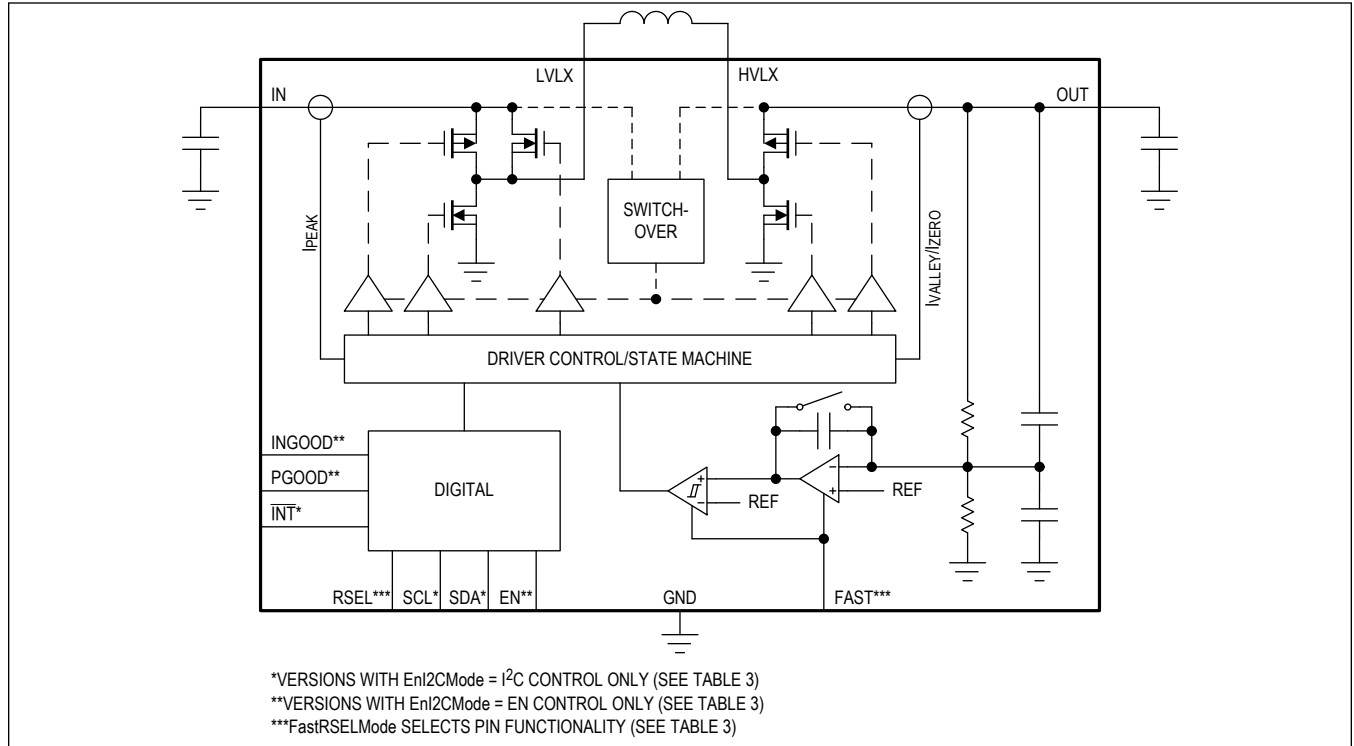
LVLX

HVLX

IN

OUT

SWITCH-OVER

$I_{PEAK}$

$I_{VALLEY}/I_{ZERO}$

DRIVER CONTROL/STATE MACHINE

INGOOD**

PGOOD**

$\overline{INT}$*

DIGITAL

REF

REF

RSEL***

SCL*

SDA*

EN**

GND

FAST***

*VERSIONS WITH EnI2CMode = I$^2$C CONTROL ONLY (SEE TABLE 3)
**VERSIONS WITH EnI2CMode = EN CONTROL ONLY (SEE TABLE 3)
***FastRSELMode SELECTS PIN FUNCTIONALITY (SEE TABLE 3)